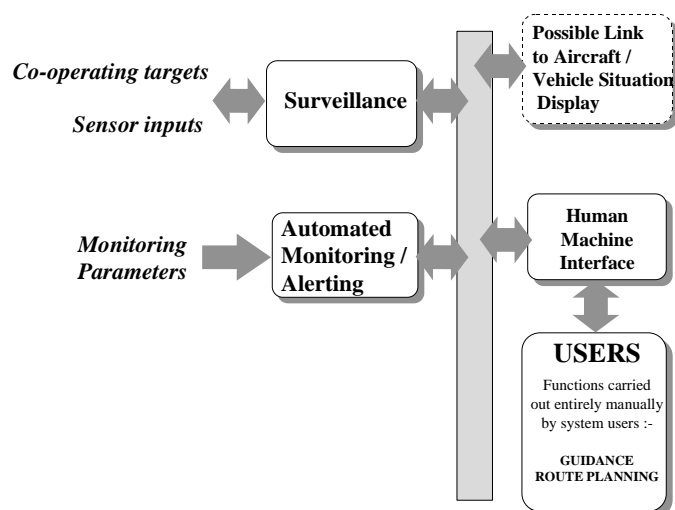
Possible Link to Aircraft / Vehicle Situation Display

Co-operating targets

Sensor inputs

Surveillance

Monitoring Parameters

Automated Monitoring / Alerting

Human Machine Interface

USERS

Functions carried out entirely manually by system users :-

GUIDANCE
ROUTE PLANNING